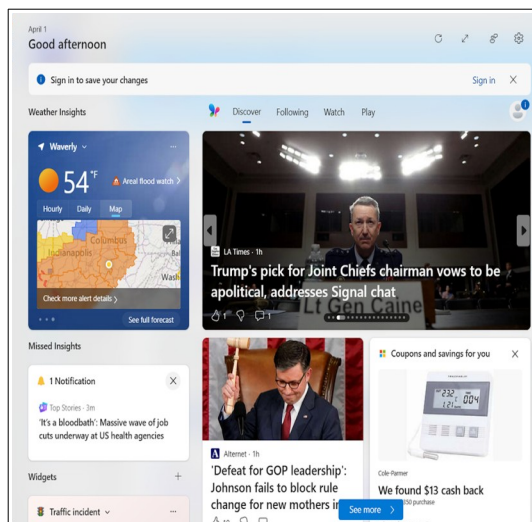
April 1
Good afternoon

Sign in to save your changes

Sign in

Weather Insights

Discover Following Watch Play

Waverly

54°F

Areal flood watch

Hourly Daily Map

Columbus

Indianapolis

Wasl

Check more alert details

See full forecast

LA Times · 1h

Trump's pick for Joint Chiefs chairman vows to be apolitical, addresses Signal chat

1 1

Lt Gen Caine

Missed Insights

1 Notification

Top Stories · 3m

'It's a bloodbath': Massive wave of job cuts underway at US health agencies

Alternet · 1h

'Defeat for GOP leadership': Johnson fails to block rule change for new mothers in

Coupons and savings for you

Cole-Parmer

We found $13 cash back

Widgets

Traffic incident

See more